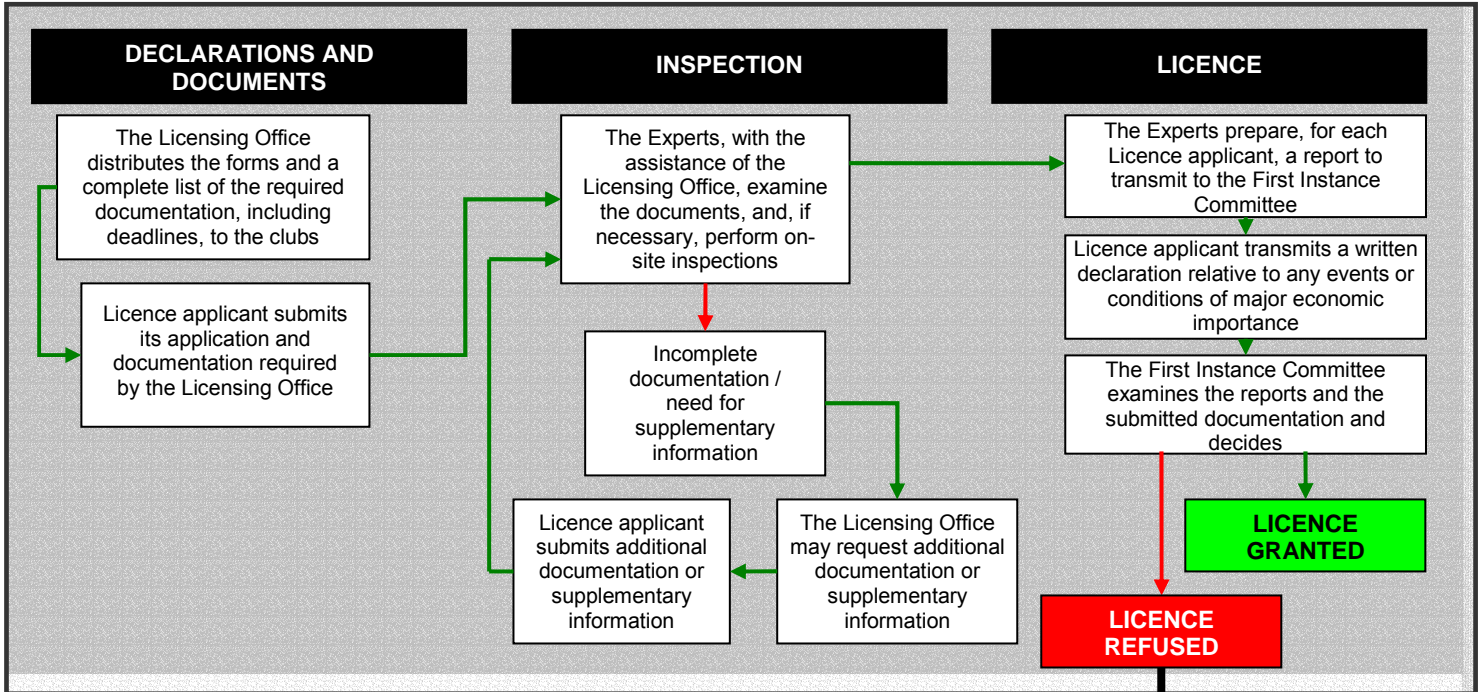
DECLARATIONS AND DOCUMENTS

The Licensing Office distributes the forms and a complete list of the required documentation, including deadlines, to the clubs

Licence applicant submits its application and documentation required by the Licensing Office

INSPECTION

The Experts, with the assistance of the Licensing Office, examine the documents, and, if necessary, perform on-site inspections

Incomplete documentation / need for supplementary information

The Licensing Office may request additional documentation or supplementary information

Licence applicant submits additional documentation or supplementary information

LICENCE

The Experts prepare, for each Licence applicant, a report to transmit to the First Instance Committee

Licence applicant transmits a written declaration relative to any events or conditions of major economic importance

The First Instance Committee examines the reports and the submitted documentation and decides

LICENCE GRANTED

LICENCE REFUSED